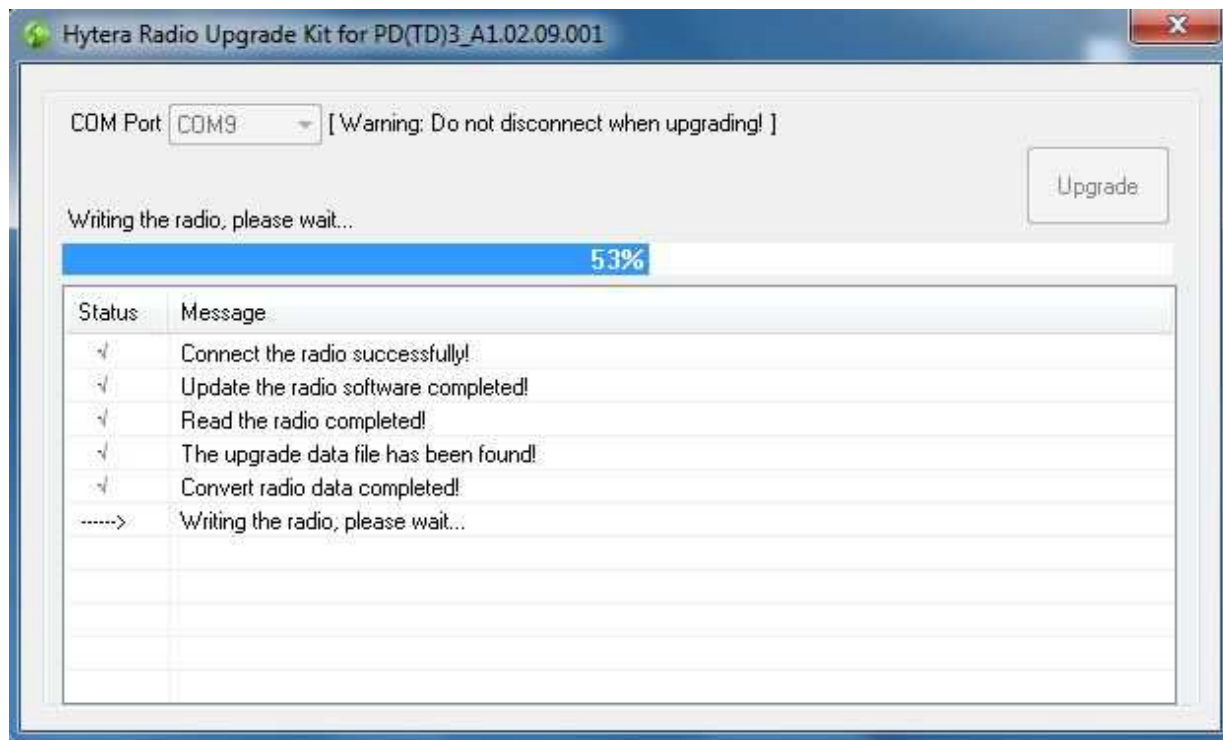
Hytera Radio Upgrade Kit for PD(TD)3_A1.02.09.001

COM Port COM9 [ Warning: Do not disconnect when upgrading! ]

Upgrade

Writing the radio, please wait...

53%

| Status | Message |
|---|---|
| √ | Connect the radio successfully! |
| √ | Update the radio software completed! |
| √ | Read the radio completed! |
| √ | The upgrade data file has been found! |
| √ | Convert radio data completed! |
| ------> | Writing the radio, please wait... |